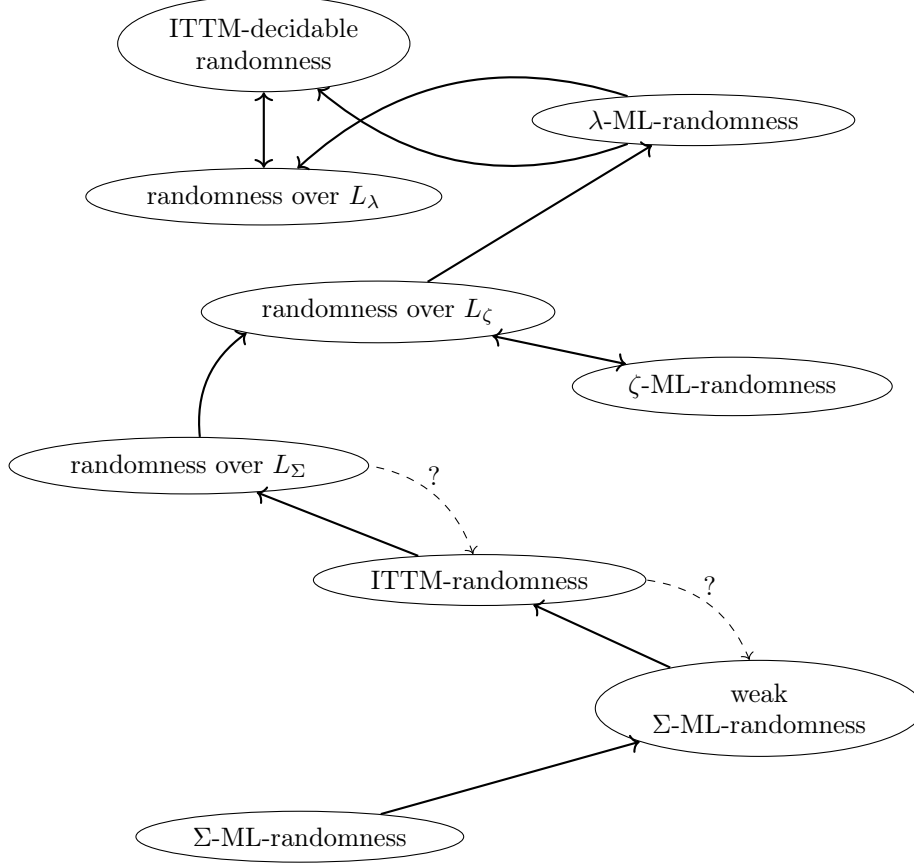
ITTM-decidable randomness

$\lambda$-ML-randomness

randomness over $L_\lambda$

randomness over $L_\zeta$

$\zeta$-ML-randomness

randomness over $L_\Sigma$

?

ITTM-randomness

?

weak $\Sigma$-ML-randomness

$\Sigma$-ML-randomness